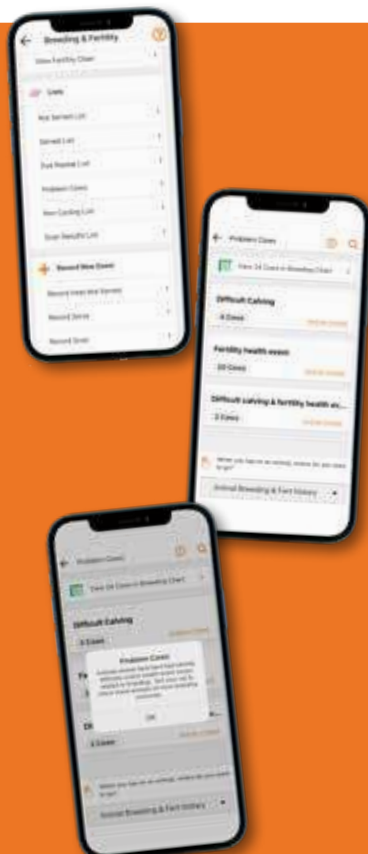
Breeding & Fertility

View Fertility Chart

Cows

Not Served List

Served List

Due Repeat List

Problem Cows

Non-Cycling List

Scan Results List

Record New Event

Record Heat/Not Served

Record Serve

Record Scan

Problem Cows

View 34 Cows in Breeding Chart

Difficult Calving

4 Cows

Fertility health exam

20 Cows

Difficult calving & fertility health ex...

3 Cows

When you tap on an animal, where do you want to go?

Animal Breeding & Fert History

Problem Cows

View 34 Cows in Breeding Chart

Difficult Calving

3 Cows

Problem Cows

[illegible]

OK

2 Cows

When you tap on an animal, where do you want to go?

Animal Breeding & Fert history